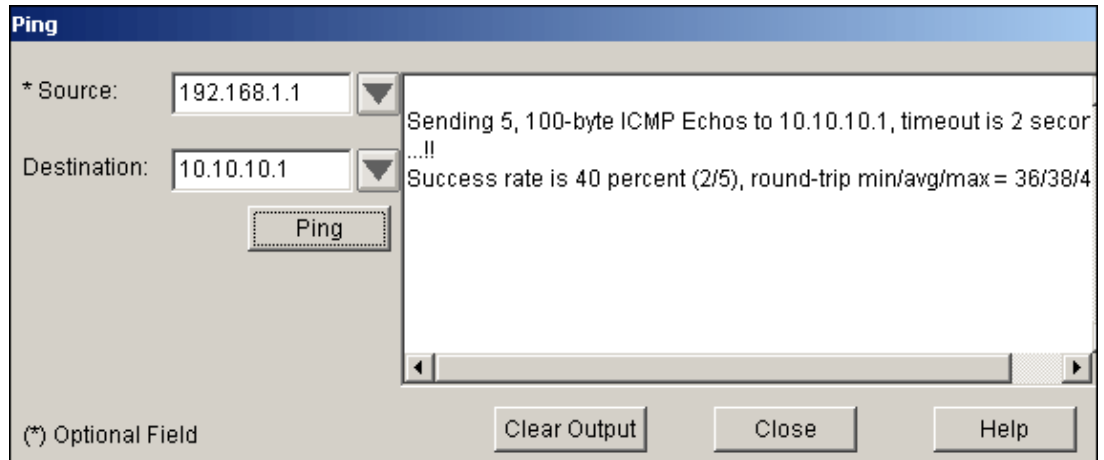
Ping

* Source: 192.168.1.1

Destination: 10.10.10.1

Ping

Sending 5, 100-byte ICMP Echos to 10.10.10.1, timeout is 2 secor
...!!
Success rate is 40 percent (2/5), round-trip min/avg/max = 36/38/4

(*) Optional Field

Clear Output

Close

Help